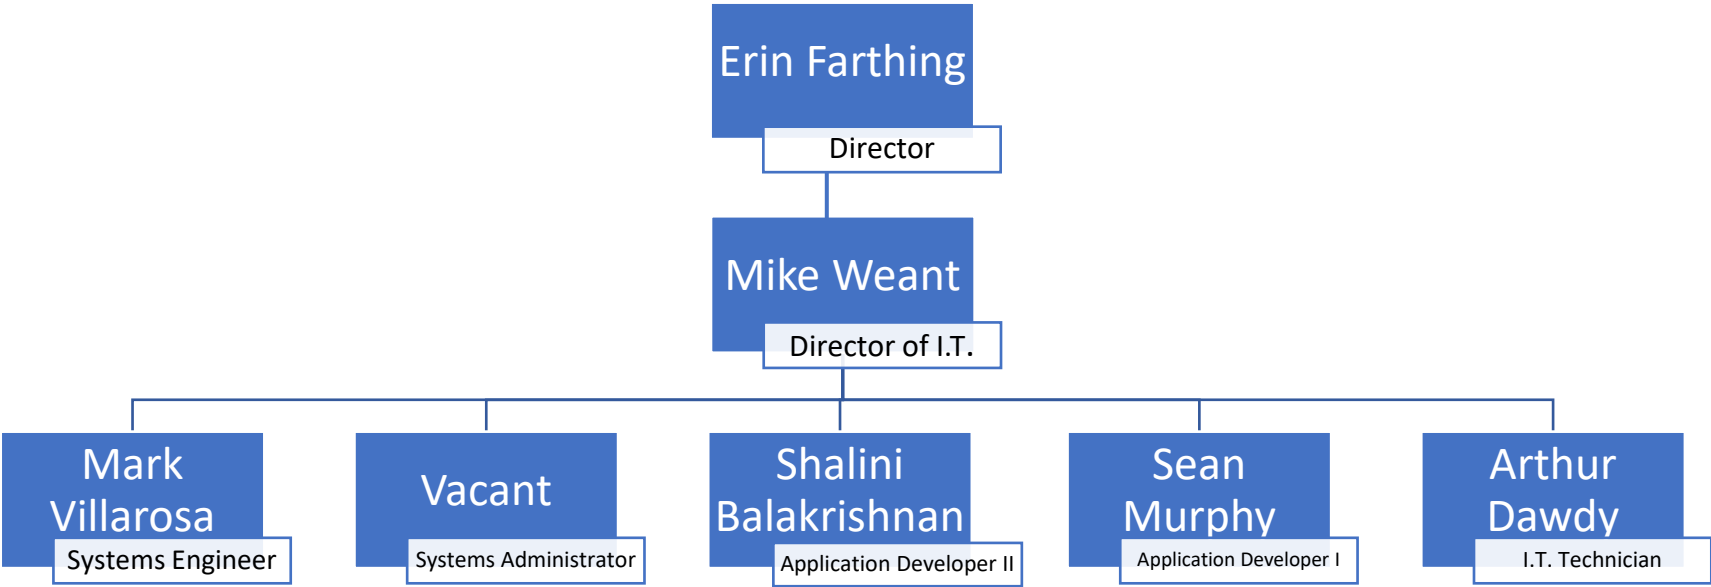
Erin Farthing

Director

Mike Weant

Director of I.T.

Mark Villarosa

Systems Engineer

Vacant

Systems Administrator

Shalini Balakrishnan

Application Developer II

Sean Murphy

Application Developer I

Arthur Dawdy

I.T. Technician